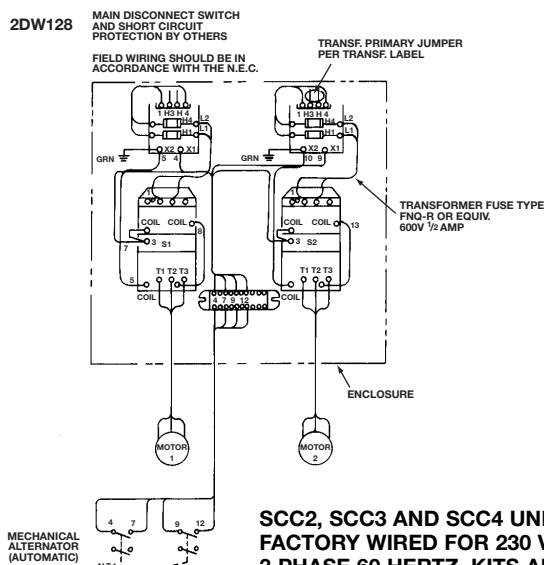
2DW128

MAIN DISCONNECT SWITCH AND SHORT CIRCUIT PROTECTION BY OTHERS

FIELD WIRING SHOULD BE IN ACCORDANCE WITH THE N.E.C.

TRANSF. PRIMARY JUMPER PER TRANSF. LABEL

1 H3 H4 4
H4
H1
L2
L1

1 H3 H4 4
H4
H1
L2
L1

GRN
X2 X1
5 4

GRN
X2 X1
10 9

TRANSFORMER FUSE TYPE FNQ-R OR EQUIV. 600V $\frac{1}{2}$ AMP

COIL COIL
8
3 S1
7

COIL COIL
13
3 S2
6

T1 T2 T3
5
COIL

T1 T2 T3
COIL

4 7 9 12

ENCLOSURE

MOTOR 1

MOTOR 2

MECHANICAL ALTERNATOR (AUTOMATIC)

4 7

9 12

SCC2, SCC3 AND SCC4 UNI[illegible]
FACTORY WIRED FOR 230 V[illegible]
3 PHASE 60 HERTZ. KITS A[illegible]